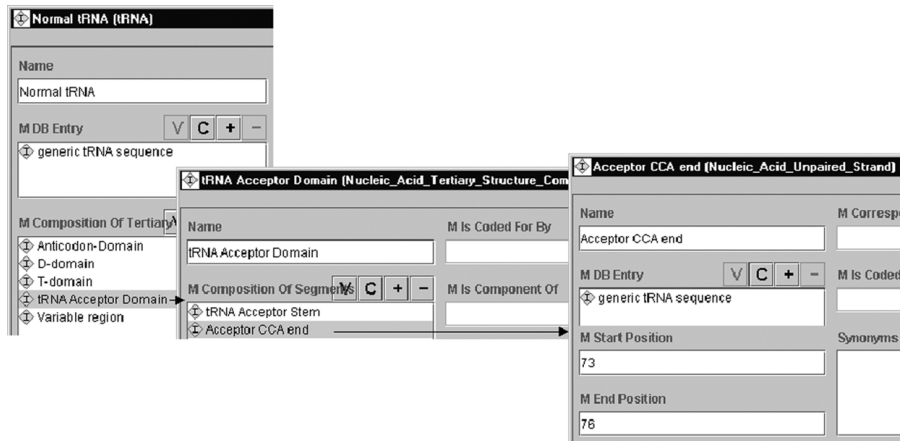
Normal tRNA (tRNA)

Name

Normal tRNA

M DB Entry

V C + −

generic tRNA sequence

M Composition Of Tertiary

Anticodon-Domain

D-domain

T-domain

tRNA Acceptor Domain

Variable region

tRNA Acceptor Domain (Nucleic_Acid_Tertiary_Structure_Com

Name

tRNA Acceptor Domain

M Is Coded For By

M Composition Of Segments

V C + −

M Is Component Of

tRNA Acceptor Stem

Acceptor CCA end

Acceptor CCA end (Nucleic_Acid_Unpaired_Strand)

Name

Acceptor CCA end

M Correspo

M DB Entry

V C + −

M Is Coded

generic tRNA sequence

M Start Position

73

Synonyms

M End Position

76